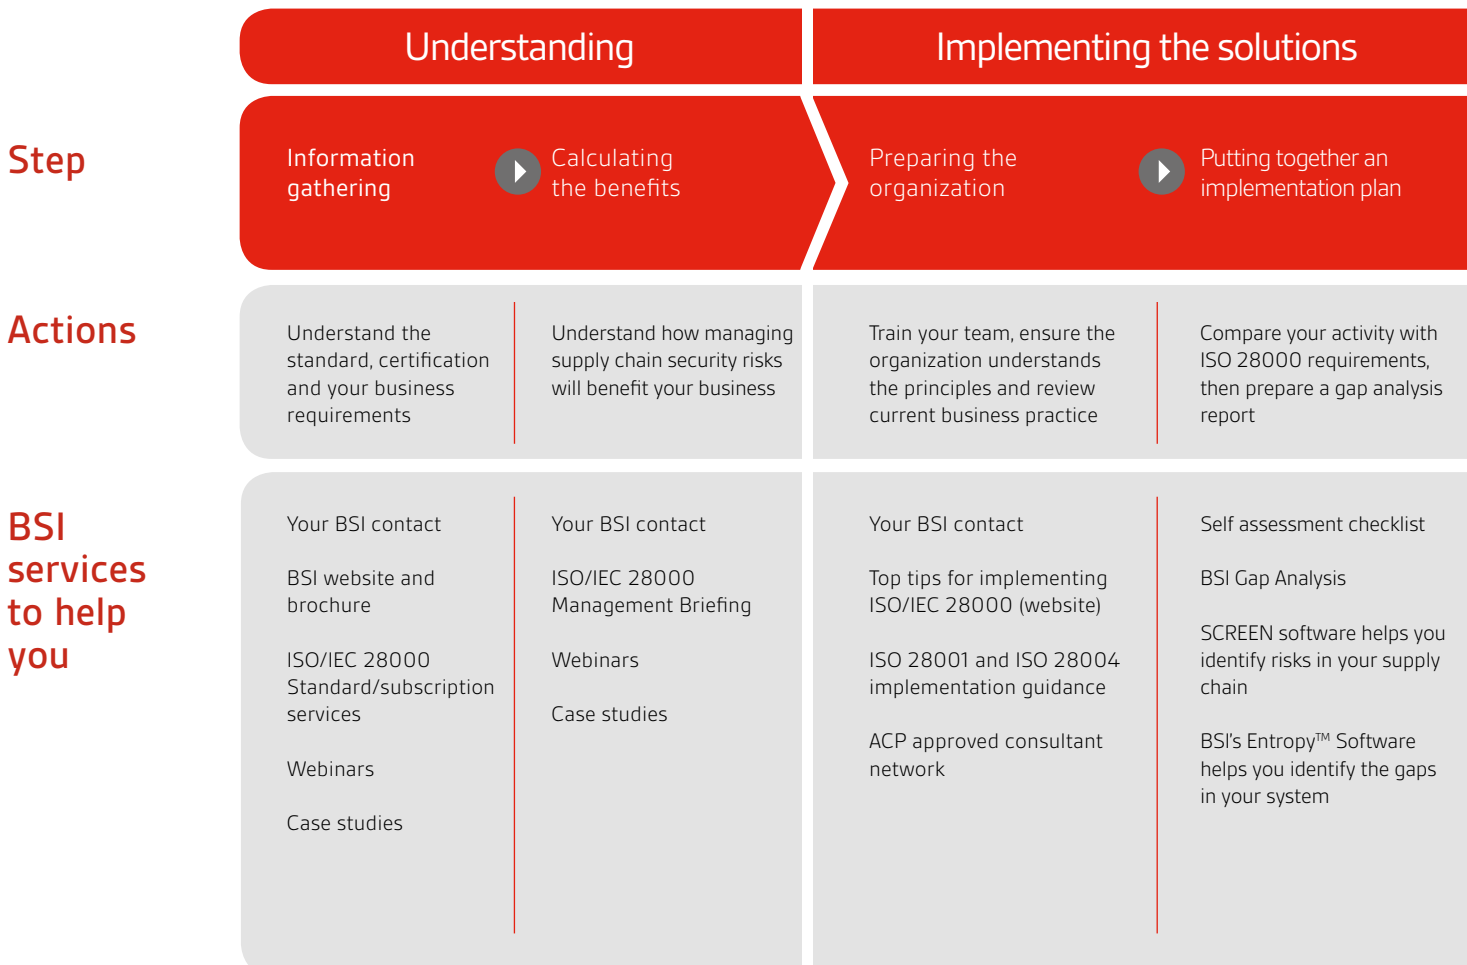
| | Understanding | | Implementing the solutions | |
|---|---|---|---|---|
| Step | Information gathering | Calculating the benefits | Preparing the organization | Putting together an implementation plan |
| Actions | Understand the standard, certification and your business requirements | Understand how managing supply chain security risks will benefit your business | Train your team, ensure the organization understands the principles and review current business practice | Compare your activity with ISO 28000 requirements, then prepare a gap analysis report |
| BSI services to help you | Your BSI contact<br><br>BSI website and brochure<br><br>ISO/IEC 28000 Standard/subscription services<br><br>Webinars<br><br>Case studies | Your BSI contact<br><br>ISO/IEC 28000 Management Briefing<br><br>Webinars<br><br>Case studies | Your BSI contact<br><br>Top tips for implementing ISO/IEC 28000 (website)<br><br>ISO 28001 and ISO 28004 implementation guidance<br><br>ACP approved consultant network | Self assessment checklist<br><br>BSI Gap Analysis<br><br>SCREEN software helps you identify risks in your supply chain<br><br>BSI's Entropy™ Software helps you identify the gaps in your system |